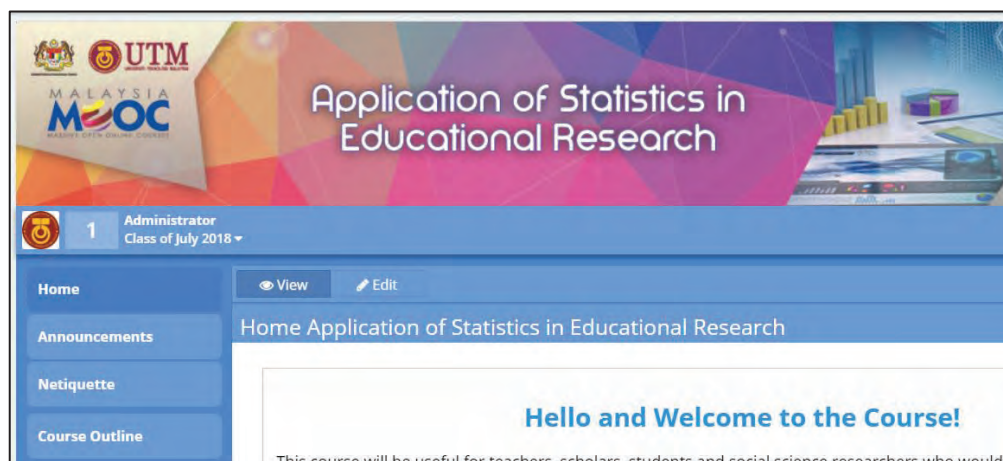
UTM

MALAYSIA
MOOC
MASSIVE OPEN ONLINE COURSES

Application of Statistics in Educational Research

1

Administrator
Class of July 2018

Home

Announcements

Netiquette

Course Outline

View

Edit

Home Application of Statistics in Educational Research

Hello and Welcome to the Course!

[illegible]